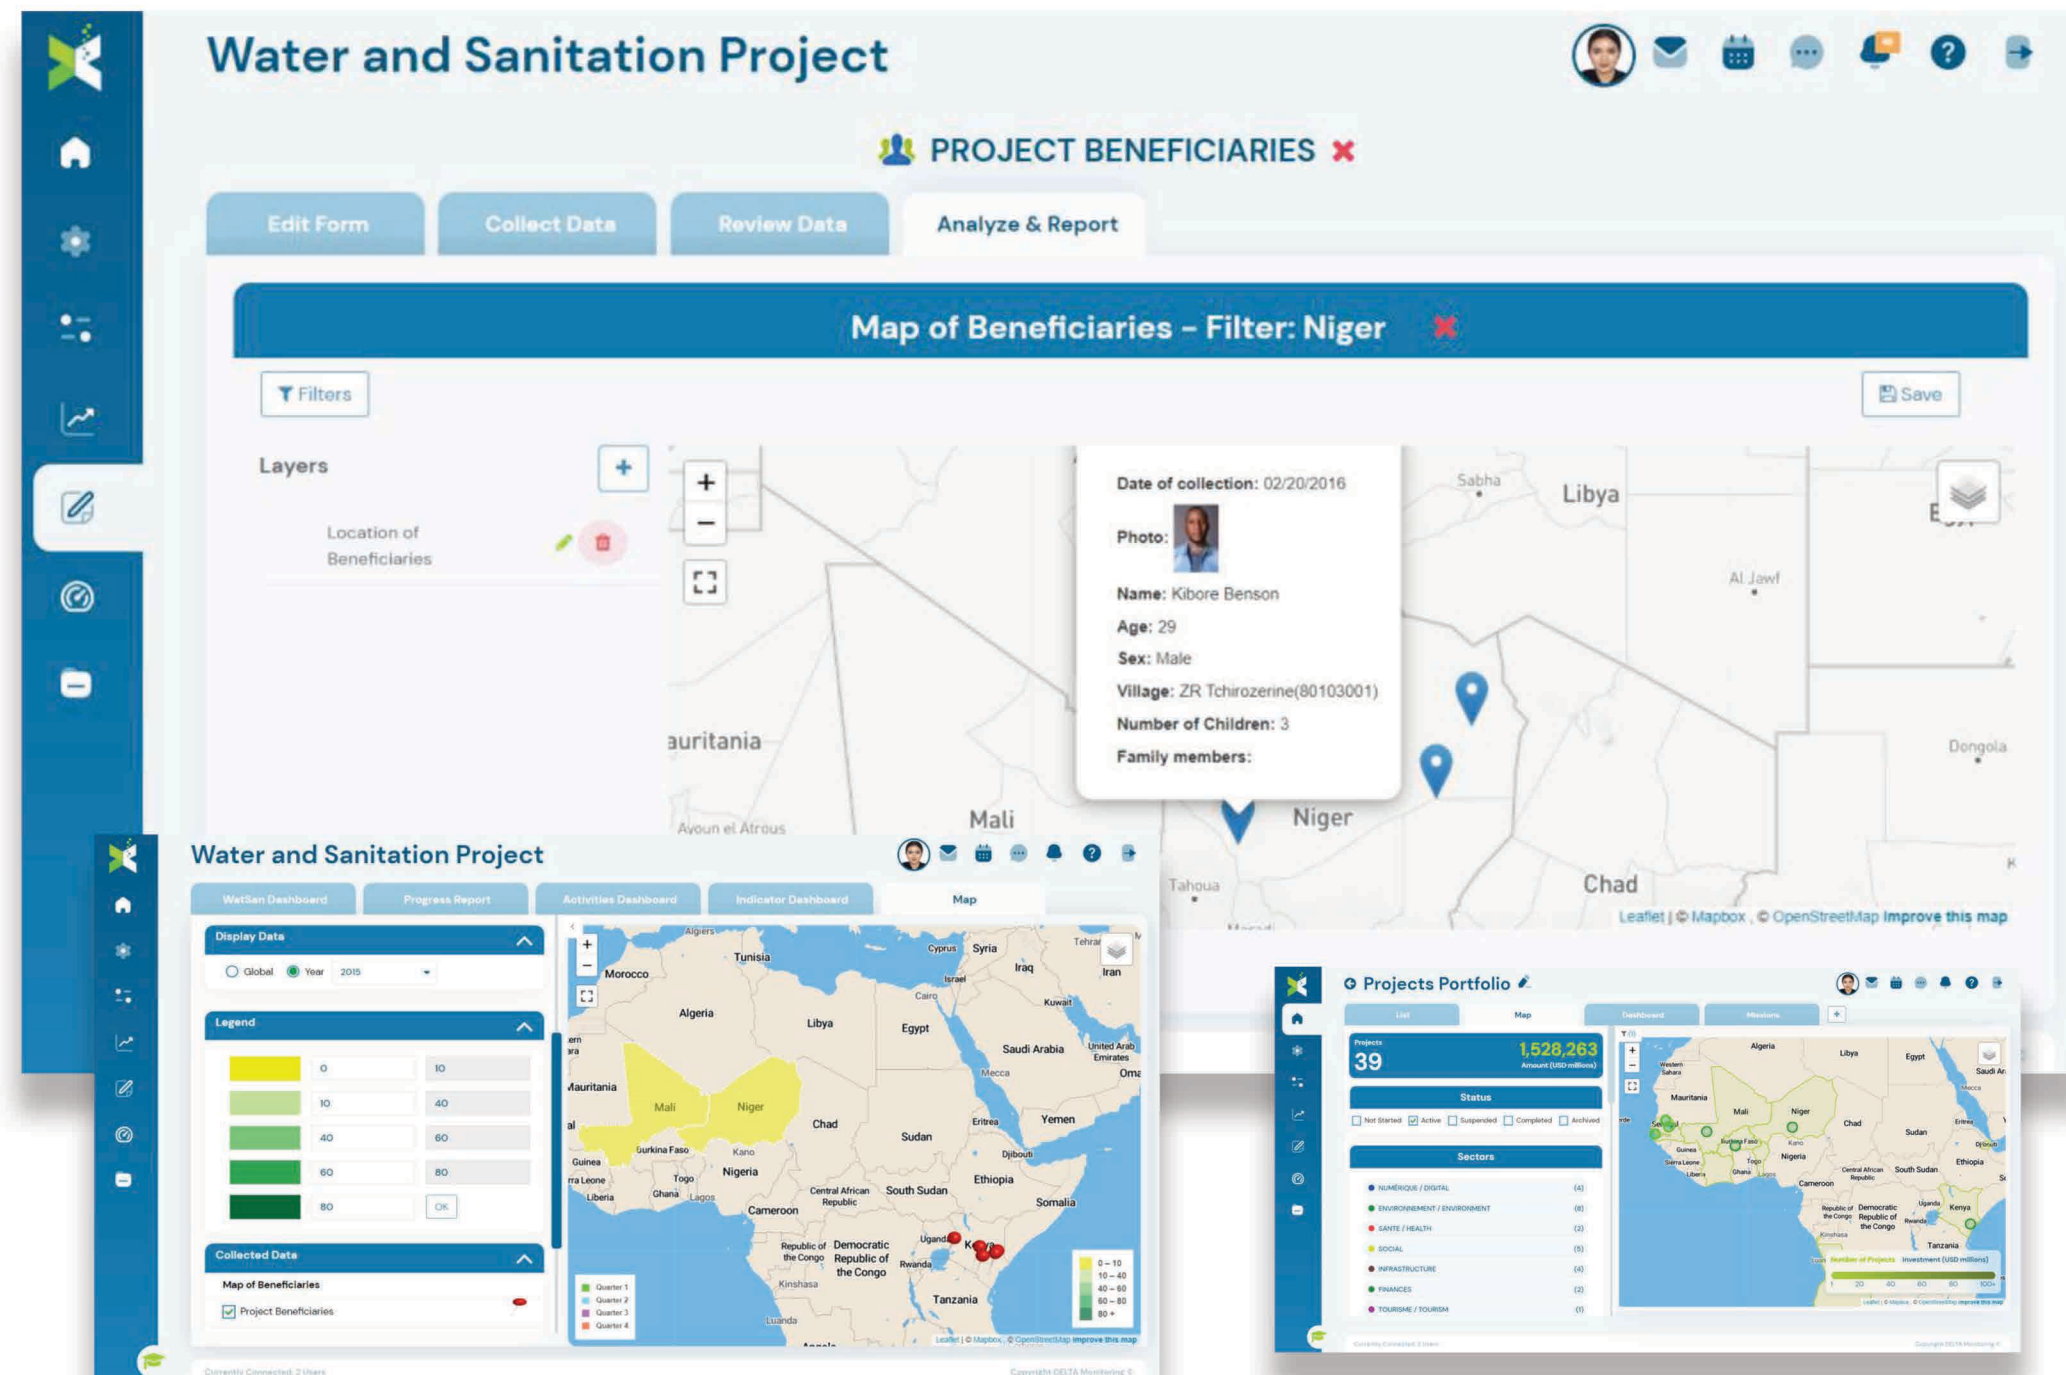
Water and Sanitation Project

PROJECT BENEFICIARIES

Edit Form | Collect Data | Review Data | Analyze & Report

Map of Beneficiaries – Filter: Niger

Filters

Save

Layers

Location of Beneficiaries

Date of collection: 02/20/2016

Photo:

Name: Kibore Benson

Age: 29

Sex: Male

Village: ZR Tchirozerine(80103001)

Number of Children: 3

Family members:

Sabha
Libya
Al Jawf
auritania
Dongola
Mali
Niger
Aioun el Atrous
Tahoua
Chad

Leaflet | © Mapbox, © OpenStreetMap Improve this map

Water and Sanitation Project

WatSan Dashboard | Progress Report | Activities Dashboard | Indicator Dashboard | Map

Display Data

Global Year 2015

Legend

| 0 | 10 |
|---|---|
| 10 | 40 |
| 40 | 60 |
| 60 | 80 |
| 80 | OK |

Collected Data

Map of Beneficiaries

Project Beneficiaries

Tunisia
Morocco
Algeria
Libya
Egypt
Cyprus
Syria
Iraq
Iran
Israel
Cairo
Kuwait
Saudi Arabia
United Arab Emirates
Mecca
Oma
Mauritania
Mali
Niger
Chad
Sudan
Eritrea
Yemen
Djibouti
Burkina Faso
Guinea
Kano
Nigeria
Ethiopia
Sierra Leone
Liberia
Ghana
Togo
Lagos
Central African Republic
South Sudan
Somalia
Cameroon
Republic of the Congo
Democratic Republic of the Congo
Uganda
Kenya
Rwanda
Kinshasa
Tanzania
Luanda

Quarter 1
Quarter 2
Quarter 3
Quarter 4

0 – 10
10 – 40
40 – 60
60 – 80
80 +

Leaflet | © Mapbox, © OpenStreetMap Improve this map

Currently Connected: 2 Users

Projects Portfolio

List | Map | Dashboard | Missions

Projects
39

1,528,263
Amount (USD millions)

Status

Not Started | Active | Suspended | Completed | Archived

Sectors

NUMÉRIQUE / DIGITAL (4)
ENVIRONNEMENT / ENVIRONMENT (6)
SANTE / HEALTH (2)
SOCIAL (5)
INFRASTRUCTURE (4)
FINANCES (2)
TOURISME / TOURISM (1)

Algeria
Libya
Egypt
Western Sahara
Mauritania
Mali
Niger
Chad
Sudan
Burkina Faso
Guinea
Kano
Nigeria
Ethiopia
Cameroon
South Sudan
Central African Republic
Democratic Republic of the Congo
Uganda
Kenya
Rwanda
Tanzania
Kinshasa
Mecca
Saudi Ar
Djibouti

Number of Projects
Investment (USD millions)